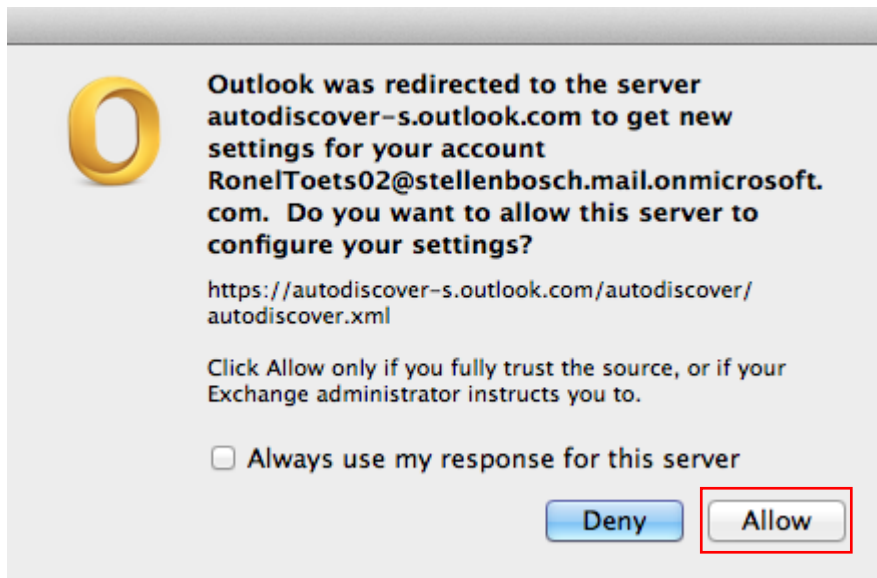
Outlook was redirected to the server autodiscover-s.outlook.com to get new settings for your account RonelToets02@stellenbosch.mail.onmicrosoft.com. Do you want to allow this server to configure your settings?

https://autodiscover-s.outlook.com/autodiscover/autodiscover.xml

Click Allow only if you fully trust the source, or if your Exchange administrator instructs you to.

Always use my response for this server

Deny

Allow